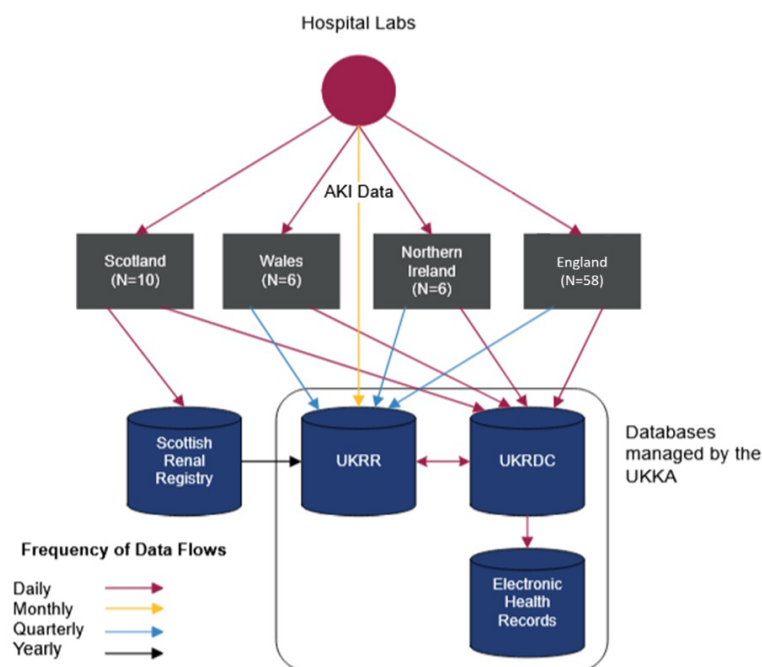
Hospital Labs

AKI Data

Scotland
(N=10)

Wales
(N=6)

Northern
Ireland
(N=6)

England
(N=58)

Scottish
Renal
Registry

UKRR

UKRDC

Databases
managed by the
UKKA

Electronic
Health
Records

Frequency of Data Flows

Daily
Monthly
Quarterly
Yearly